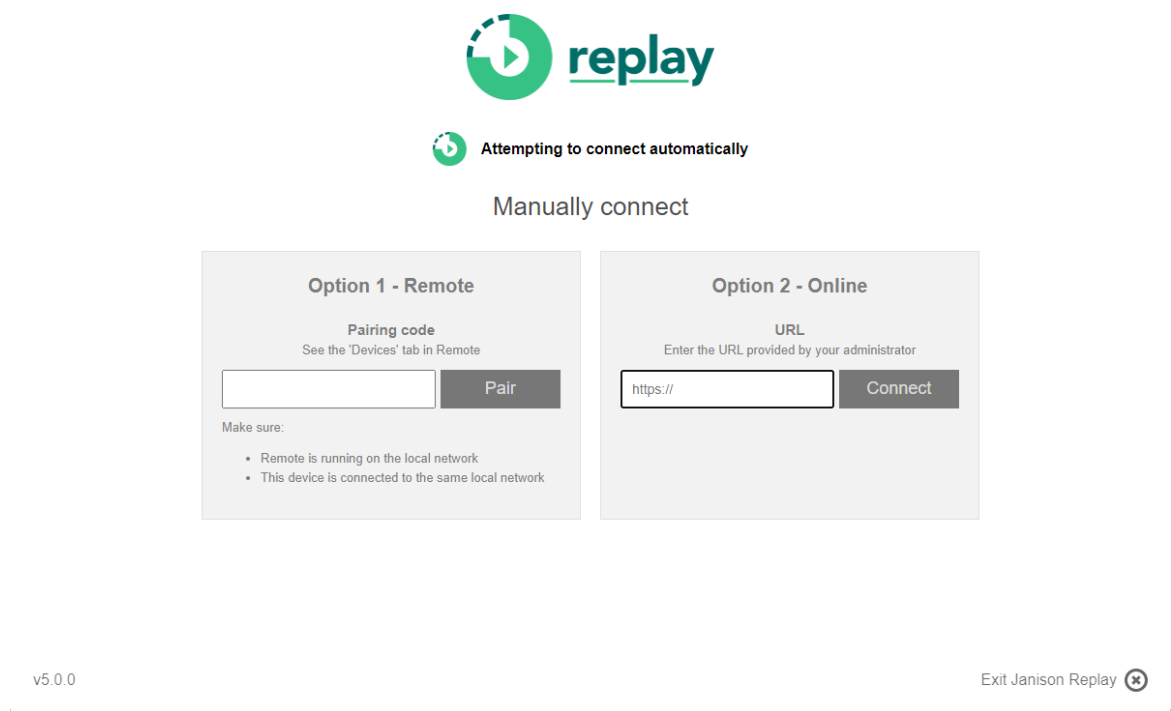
replay

Attempting to connect automatically

Manually connect

Option 1 - Remote

Pairing code
See the 'Devices' tab in Remote

Pair

Make sure:

- Remote is running on the local network
- This device is connected to the same local network

Option 2 - Online

URL
Enter the URL provided by your administrator

https://

Connect

v5.0.0

Exit Janison Replay